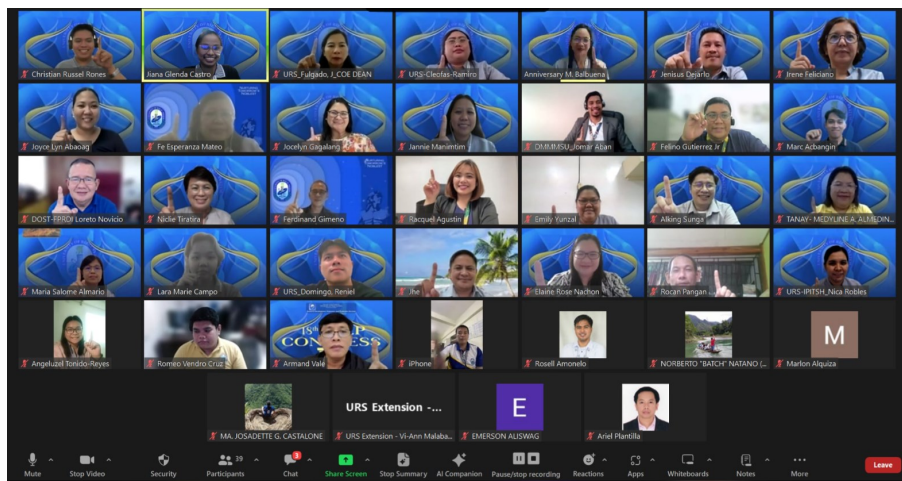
Christian Russel Rones
Jiana Glenda Castro
URS_Fulgado, J_COE DEAN
URS-Cleofas-Ramiro
Anniversary M. Balbuena
Jenisus Dejarlo
Irene Feliciano
Joyce Lyn Abaoag
Fe Esperanza Mateo
Jocelyn Gagalang
Jannie Manimtim
DMMMSU_Jomar Aban
Felino Gutierrez Jr
Marc Acbangin
DOST-FPRDI Loreto Novicio
Niclie Tiratira
Ferdinand Gimeno
Racquel Agustin
Emily Yunzal
Alking Sunga
TANAY- MEDYLINE A. ALMEDIN...
Maria Salome Almario
Lara Marie Campo
URS_Domingo, Reniel
Jhe
Elaine Rose Nachor
Rocan Pangan
URS-IPITSH_Nica Robles
Angeluzel Tonido-Reyes
Romeo Vendro Cruz
Armand Vale
iPhone
Rosell Amonelo
NORBERTO "BATCH" NATANO (...
M
Marlon Alquiza
MA. JOSADETTE G. CASTALONE
URS Extension -...
URS Extension - Vi-Ann Malaba...
E
EMERSON ALISWAG
Ariel Plantilla
Mute
Stop Video
Security
39
Participants
3
Chat
Share Screen
Stop Summary
AI Companion
Pause/stop recording
Reactions
Apps
Whiteboards
Notes
More
Leave